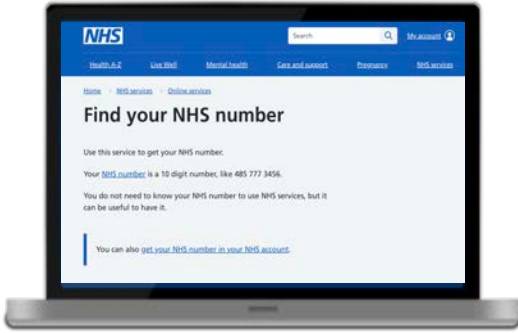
NHS

Search

My account

Health A-Z

Live Well

Mental health

Care and support

Pregnancy

NHS services

Home > NHS services > Online services

Find your NHS number

Use this service to get your NHS number.

Your NHS number is a 10 digit number, like 485 777 3456.

You do not need to know your NHS number to use NHS services, but it can be useful to have it.

You can also get your NHS number in your NHS account.